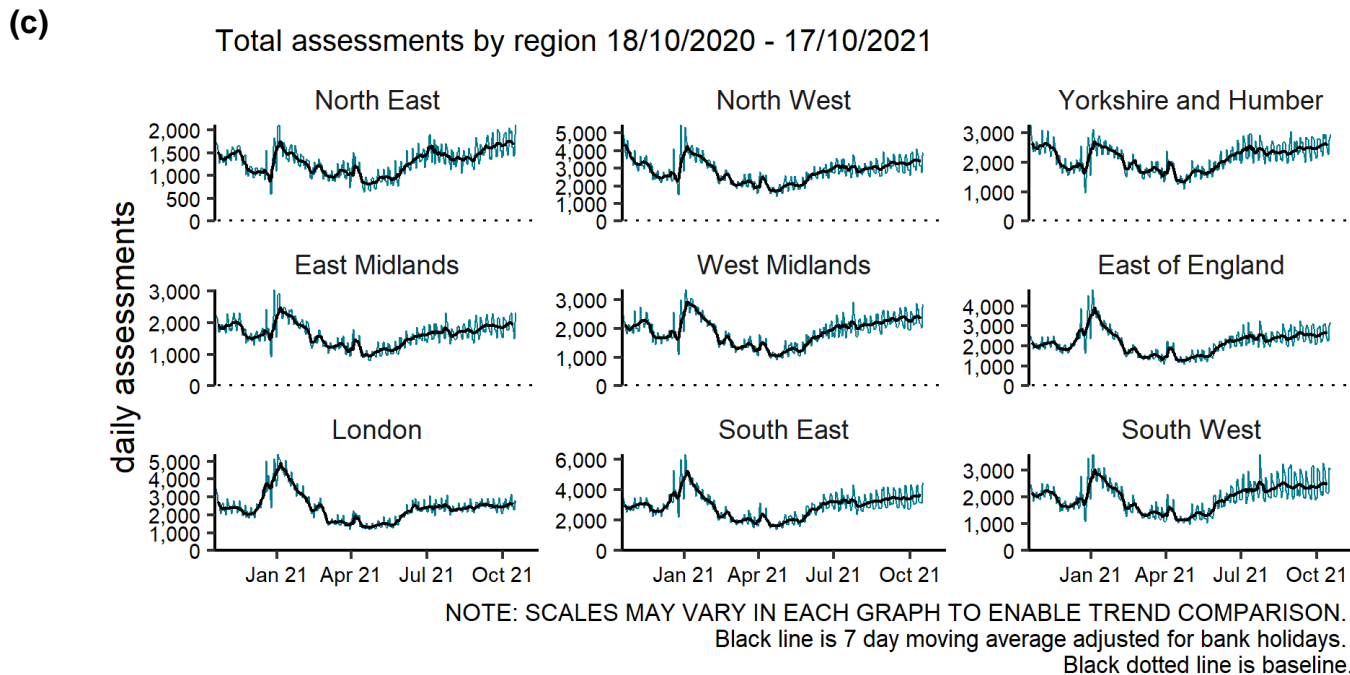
(c)

Total assessments by region 18/10/2020 - 17/10/2021

daily assessments

North East
2,000
1,500
1,000
500
0

North West
5,000
4,000
3,000
2,000
1,000
0

Yorkshire and Humber
3,000
2,000
1,000
0

East Midlands
3,000
2,000
1,000
0

West Midlands
3,000
2,000
1,000
0

East of England
4,000
3,000
2,000
1,000
0

London
5,000
4,000
3,000
2,000
1,000
0

South East
6,000
4,000
2,000
0

South West
3,000
2,000
1,000
0

Jan 21 Apr 21 Jul 21 Oct 21
Jan 21 Apr 21 Jul 21 Oct 21
Jan 21 Apr 21 Jul 21 Oct 21

NOTE: SCALES MAY VARY IN EACH GRAPH TO ENABLE TREND COMPARISON.
Black line is 7 day moving average adjusted for bank holidays.
Black dotted line is baseline.